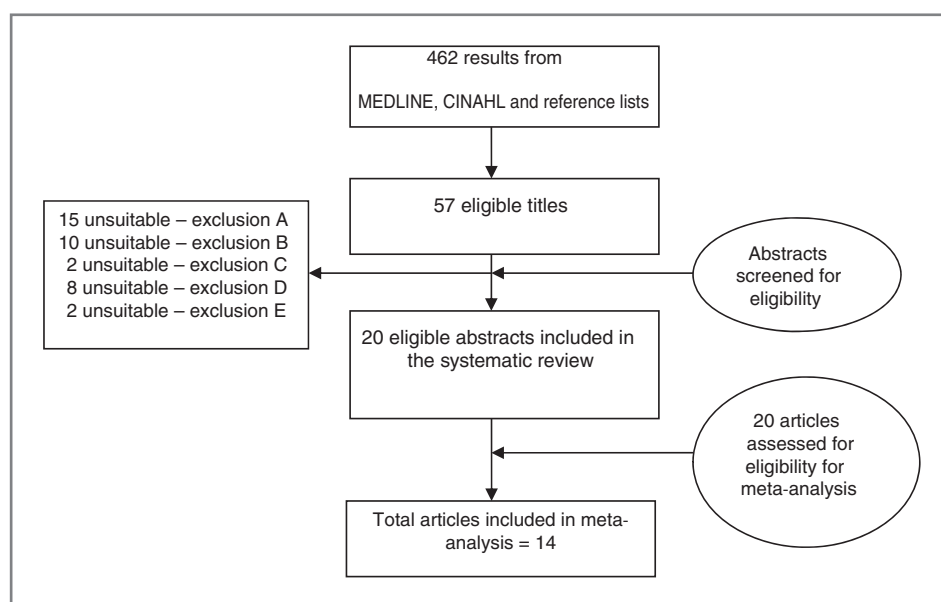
462 results from

MEDLINE, CINAHL and reference lists

57 eligible titles

15 unsuitable – exclusion A
10 unsuitable – exclusion B
2 unsuitable – exclusion C
8 unsuitable – exclusion D
2 unsuitable – exclusion E

Abstracts screened for eligibility

20 eligible abstracts included in the systematic review

20 articles assessed for eligibility for meta-analysis

Total articles included in meta-analysis = 14